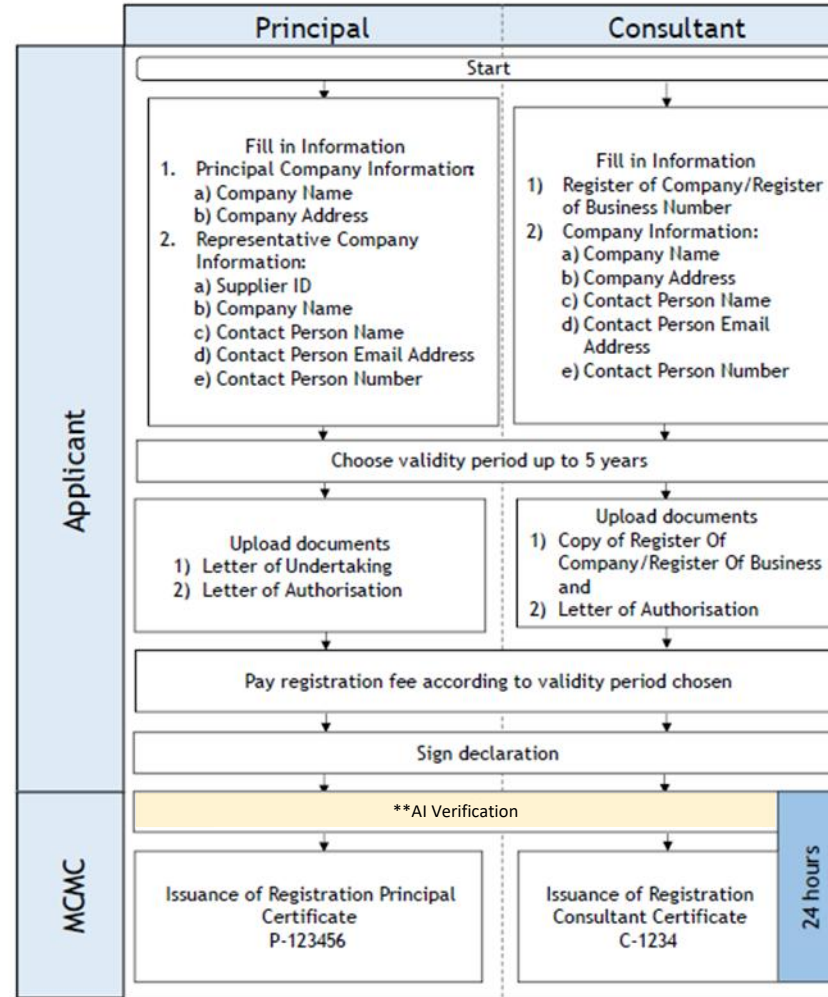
Principal

Consultant

Applicant

Start

Fill in Information
1. Principal Company Information
a) Company Name
b) Company Address
2. Representative Company Information:
a) Supplier ID
b) Company Name
c) Contact Person Name
d) Contact Person Email Address
e) Contact Person Number

Fill in Information
1) Register of Company/Register of Business Number
2) Company Information:
a) Company Name
b) Company Address
c) Contact Person Name
d) Contact Person Email Address
e) Contact Person Number

Choose validity period up to 5 years

Upload documents
1) Letter of Undertaking
2) Letter of Authorisation

Upload documents
1) Copy of Register Of Company/Register Of Business and
2) Letter of Authorisation

Pay registration fee according to validity period chosen

Sign declaration

MCMC

**AI Verification

24 hours

Issuance of Registration Principal Certificate
P-123456

Issuance of Registration Consultant Certificate
C-1234